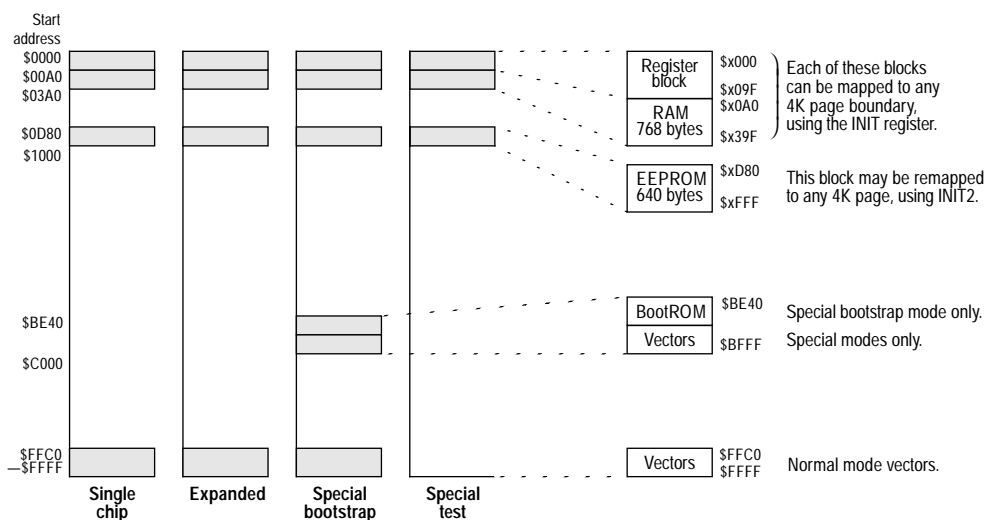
Start address
$0000
$00A0
$03A0
$0D80
$1000
$BE40
$C000
$FFC0
$FFFF

Single chip
Expanded
Special bootstrap
Special test

Register block
$x000
$x09F
RAM 768 bytes
$x0A0
$x39F
Each of these blocks can be mapped to any 4K page boundary, using the INIT register.

EEPROM 640 bytes
$xD80
$xFFF
This block may be remapped to any 4K page, using INIT2.

BootROM
$BE40
Special bootstrap mode only.
Vectors
$BFFF
Special modes only.

Vectors
$FFC0
$FFFF
Normal mode vectors.